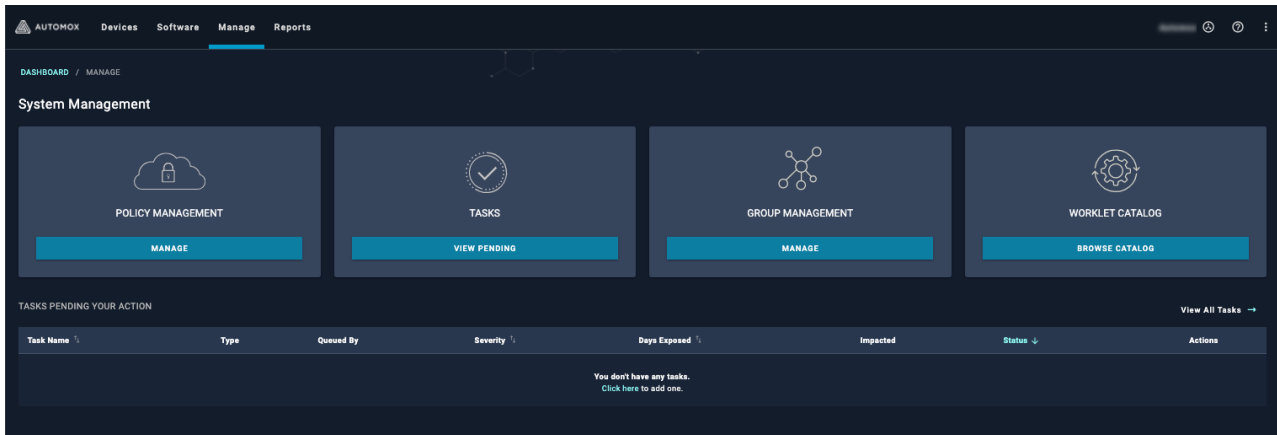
AUTOMOX Devices Software Manage Reports

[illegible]

DASHBOARD / MANAGE

System Management

POLICY MANAGEMENT

MANAGE

TASKS

VIEW PENDING

GROUP MANAGEMENT

MANAGE

WORKLET CATALOG

BROWSE CATALOG

TASKS PENDING YOUR ACTION

View All Tasks →

| Task Name | Type | Queued By | Severity | Days Exposed | Impacted | Status ↓ | Actions |
|---|---|---|---|---|---|---|---|

You don't have any tasks.
Click here to add one.